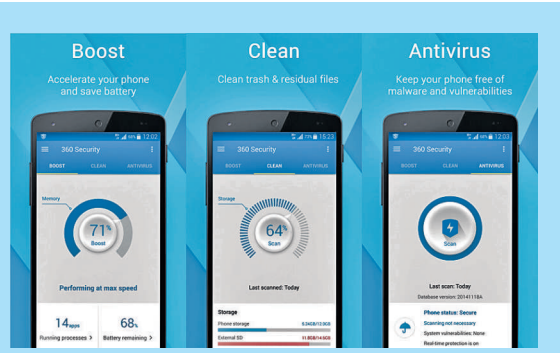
Boost

Accelerate your phone and save battery

360 Security

BOOST CLEAN ANTIVIRUS

Memory

71%

Boost

Performing at max speed

14apps

Running processes >

68%

Battery remaining >

Clean

Clean trash & residual files

360 Security

BOOST CLEAN ANTIVIRUS

Storage

64%

Scan

Last scanned: Today

Storage

Phone storage

External SD

Antivirus

Keep your phone free of malware and vulnerabilities

360 Security

BOOST CLEAN ANTIVIRUS

Scan

Last scan: Today

Database version: 20141118A

Phone status: Secure

Scanning not necessary

System vulnerabilities: None

Real-time protection is on